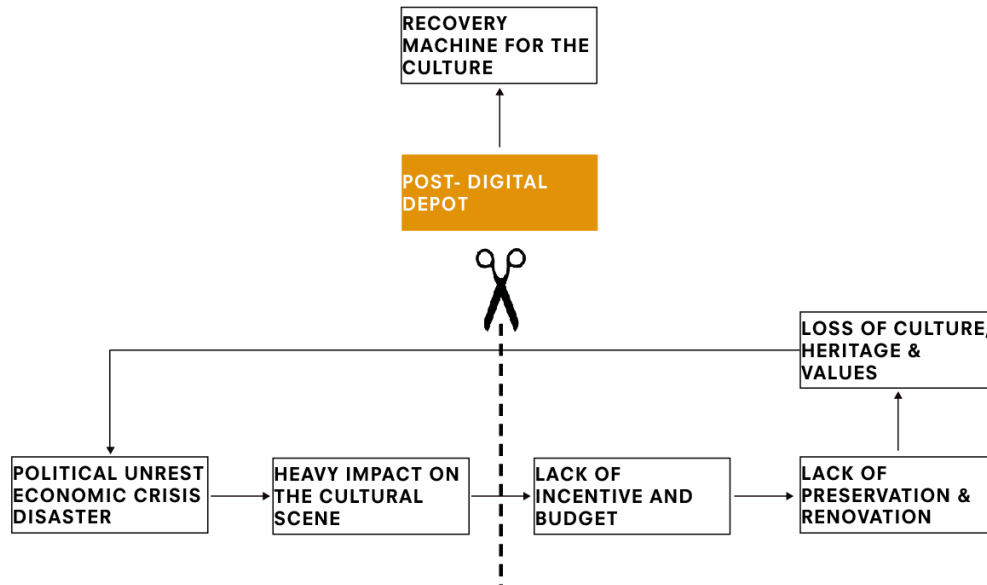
RECOVERY MACHINE FOR THE CULTURE

POST- DIGITAL DEPOT

LOSS OF CULTURE, HERITAGE & VALUES

POLITICAL UNREST ECONOMIC CRISIS DISASTER

HEAVY IMPACT ON THE CULTURAL SCENE

LACK OF INCENTIVE AND BUDGET

LACK OF PRESERVATION & RENOVATION